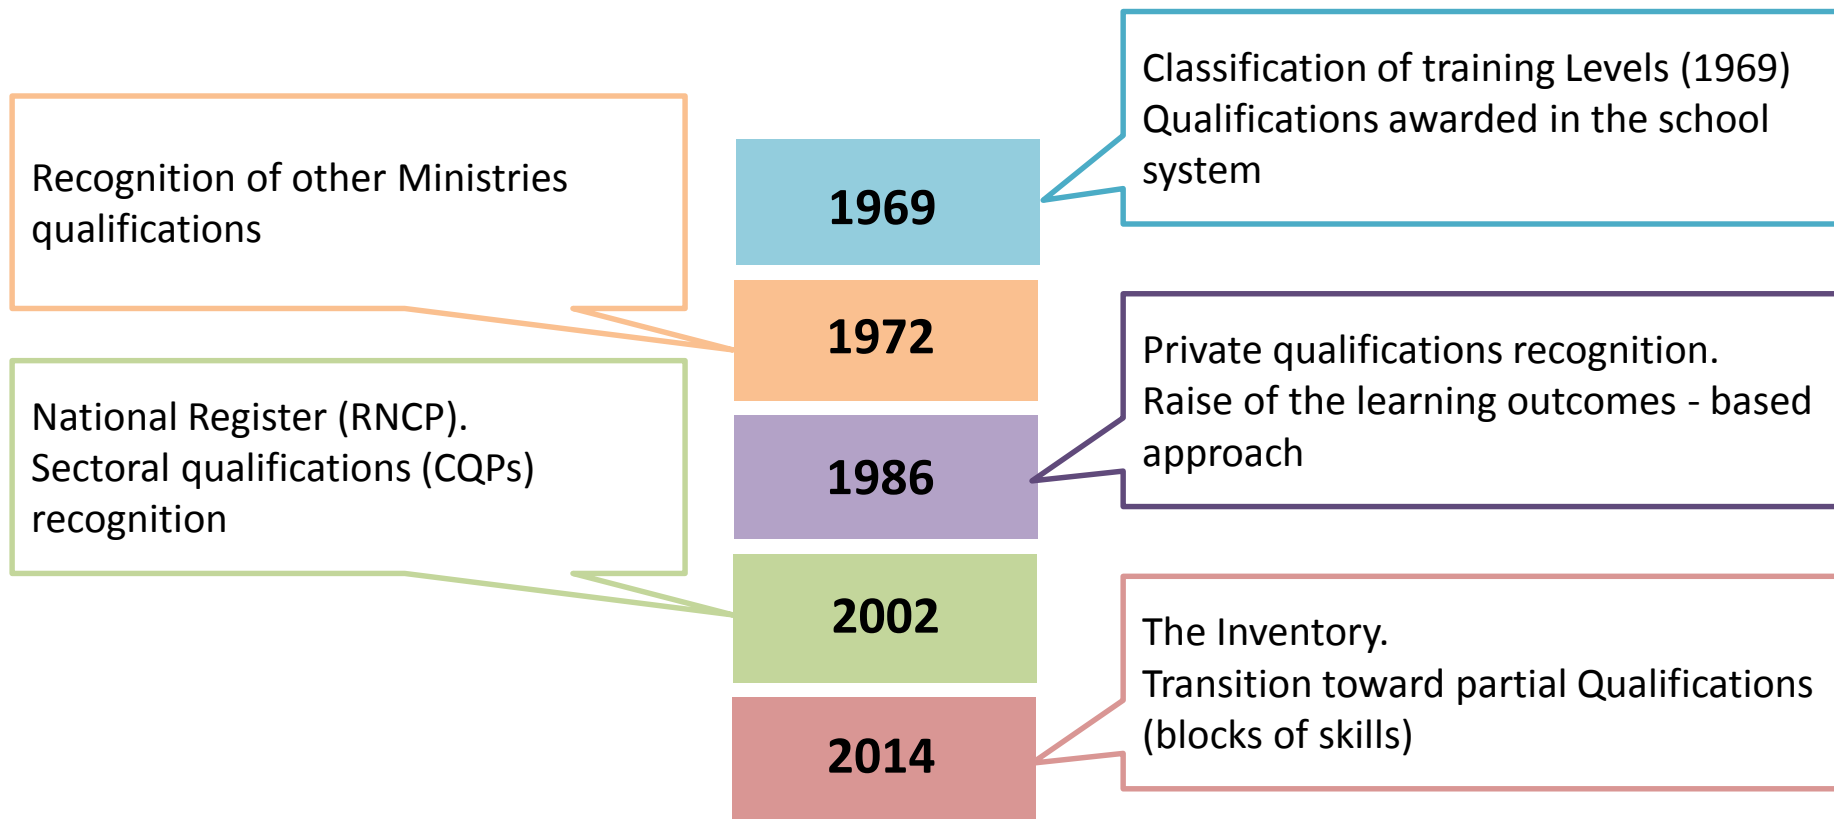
Classification of training Levels (1969)
Qualifications awarded in the school system

Recognition of other Ministries qualifications

1969

1972

Private qualifications recognition.
Raise of the learning outcomes - based approach

National Register (RNCP).
Sectoral qualifications (CQPs) recognition

1986

2002

The Inventory.
Transition toward partial Qualifications (blocks of skills)

2014